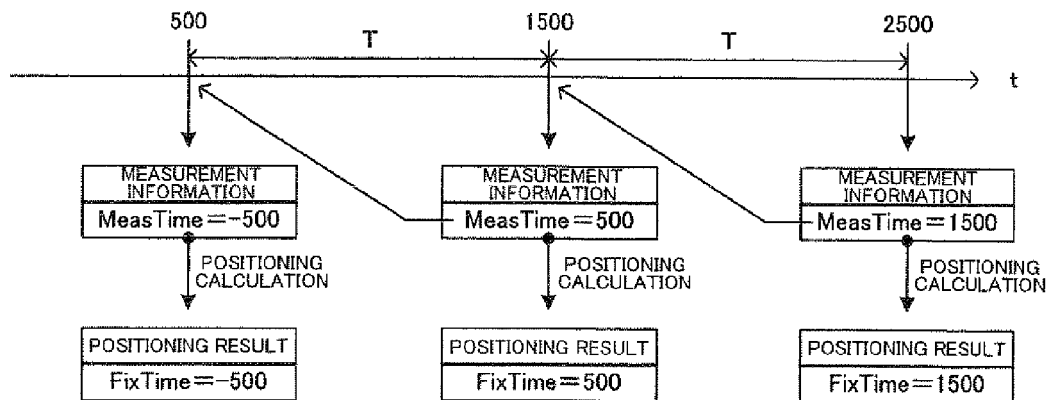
500 1500 2500

T T

t

MEASUREMENT INFORMATION

MeasTime = −500

POSITIONING CALCULATION

POSITIONING RESULT

FixTime = −500

MEASUREMENT INFORMATION

MeasTime = 500

POSITIONING CALCULATION

POSITIONING RESULT

FixTime = 500

MEASUREMENT INFORMATION

MeasTime = 1500

POSITIONING CALCULATION

POSITIONING RESULT

FixTime = 1500